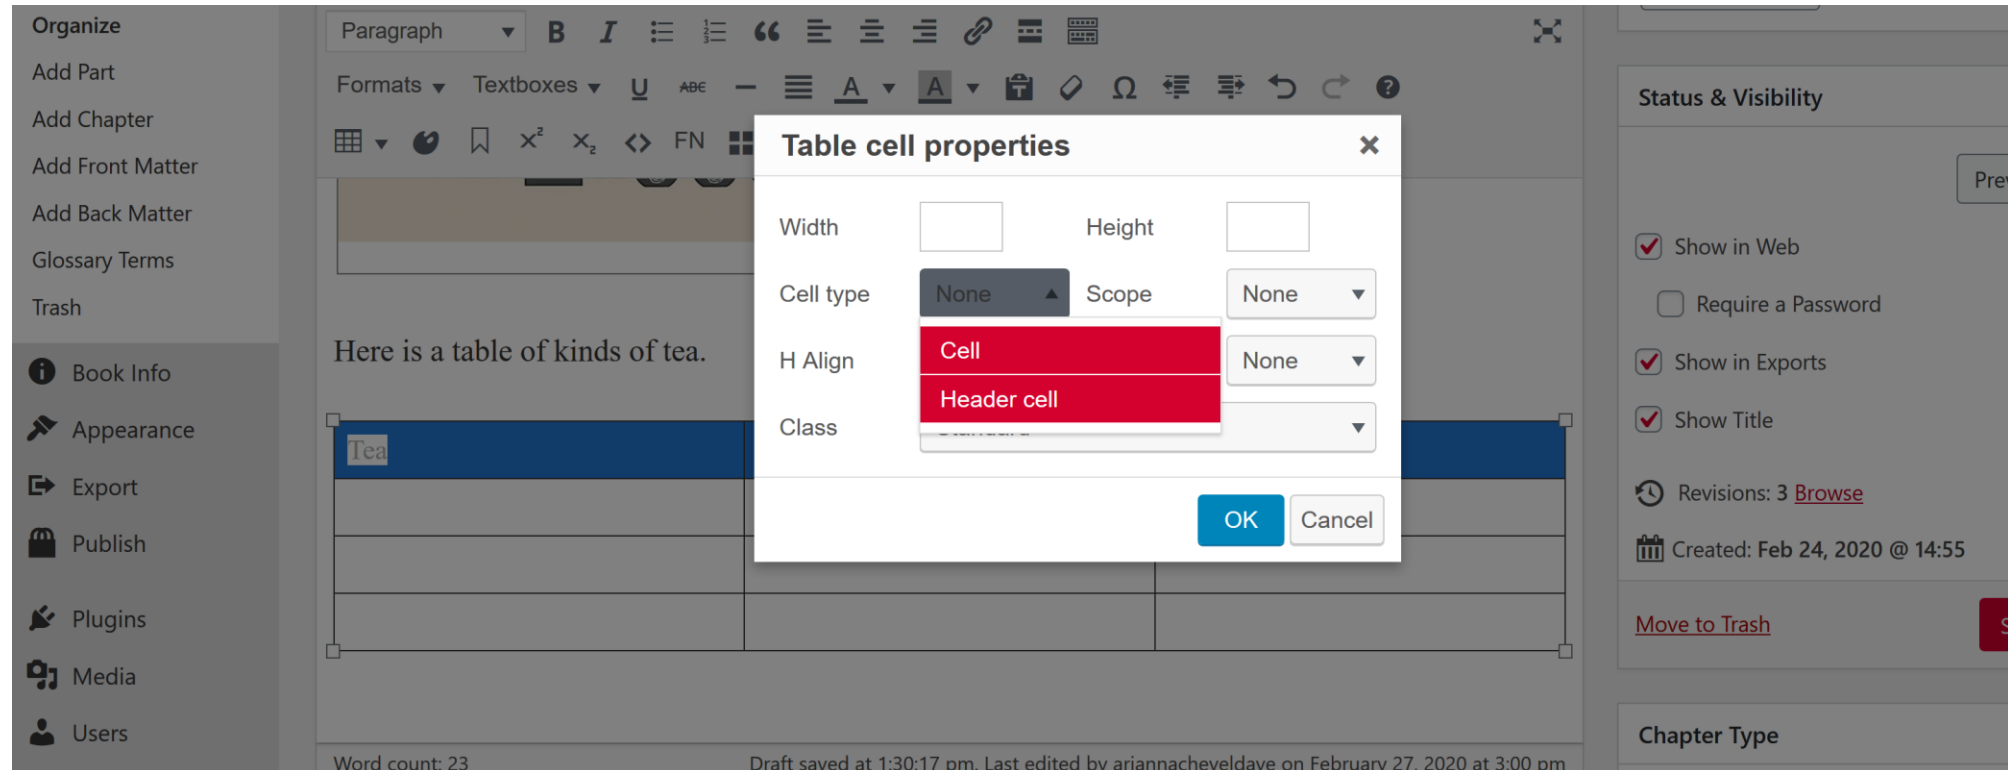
Organize
Add Part
Add Chapter
Add Front Matter
Add Back Matter
Glossary Terms
Trash

Book Info
Appearance
Export
Publish

Plugins
Media
Users

Paragraph
Formats
Textboxes
FN

Here is a table of kinds of tea.

Tea

Word count: 23
Draft saved at 1:30:17 pm. Last edited by ariannacheveldave on February 27, 2020 at 3:00 pm

Table cell properties

Width
Height
Cell type
None
Scope
None
H Align
None
Class
Cell
Header cell
OK
Cancel

Status & Visibility
Pre
Show in Web
Require a Password
Show in Exports
Show Title
Revisions: 3 Browse
Created: Feb 24, 2020 @ 14:55
Move to Trash

Chapter Type